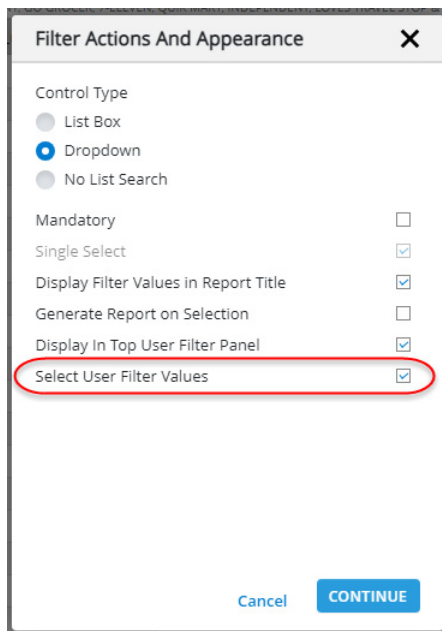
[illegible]

Filter Actions And Appearance

Control Type

List Box

Dropdown

No List Search

Mandatory

Single Select

Display Filter Values in Report Title

Generate Report on Selection

Display In Top User Filter Panel

Select User Filter Values

Cancel

CONTINUE